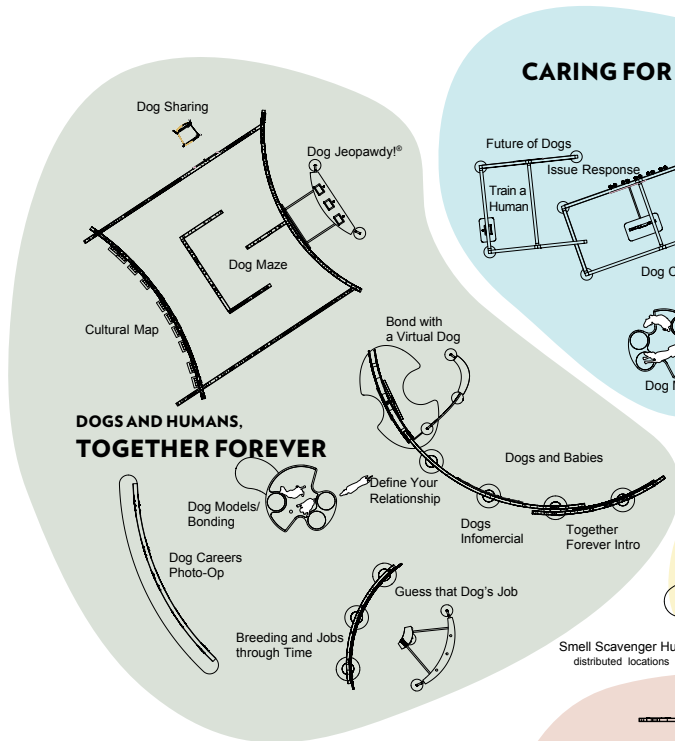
CARING FOR

Future of Dogs

Issue Response

Train a Human

Dog C

Dog N

Dog Sharing

Dog Jeopawdy!®

Dog Maze

Cultural Map

Bond with a Virtual Dog

DOGS AND HUMANS, TOGETHER FOREVER

Dogs and Babies

Dog Models/ Bonding

Define Your Relationship

Dogs Infomercial

Together Forever Intro

Dog Careers Photo-Op

Guess that Dog's Job

Breeding and Jobs through Time

Smell Scavenger Hu
distributed locations